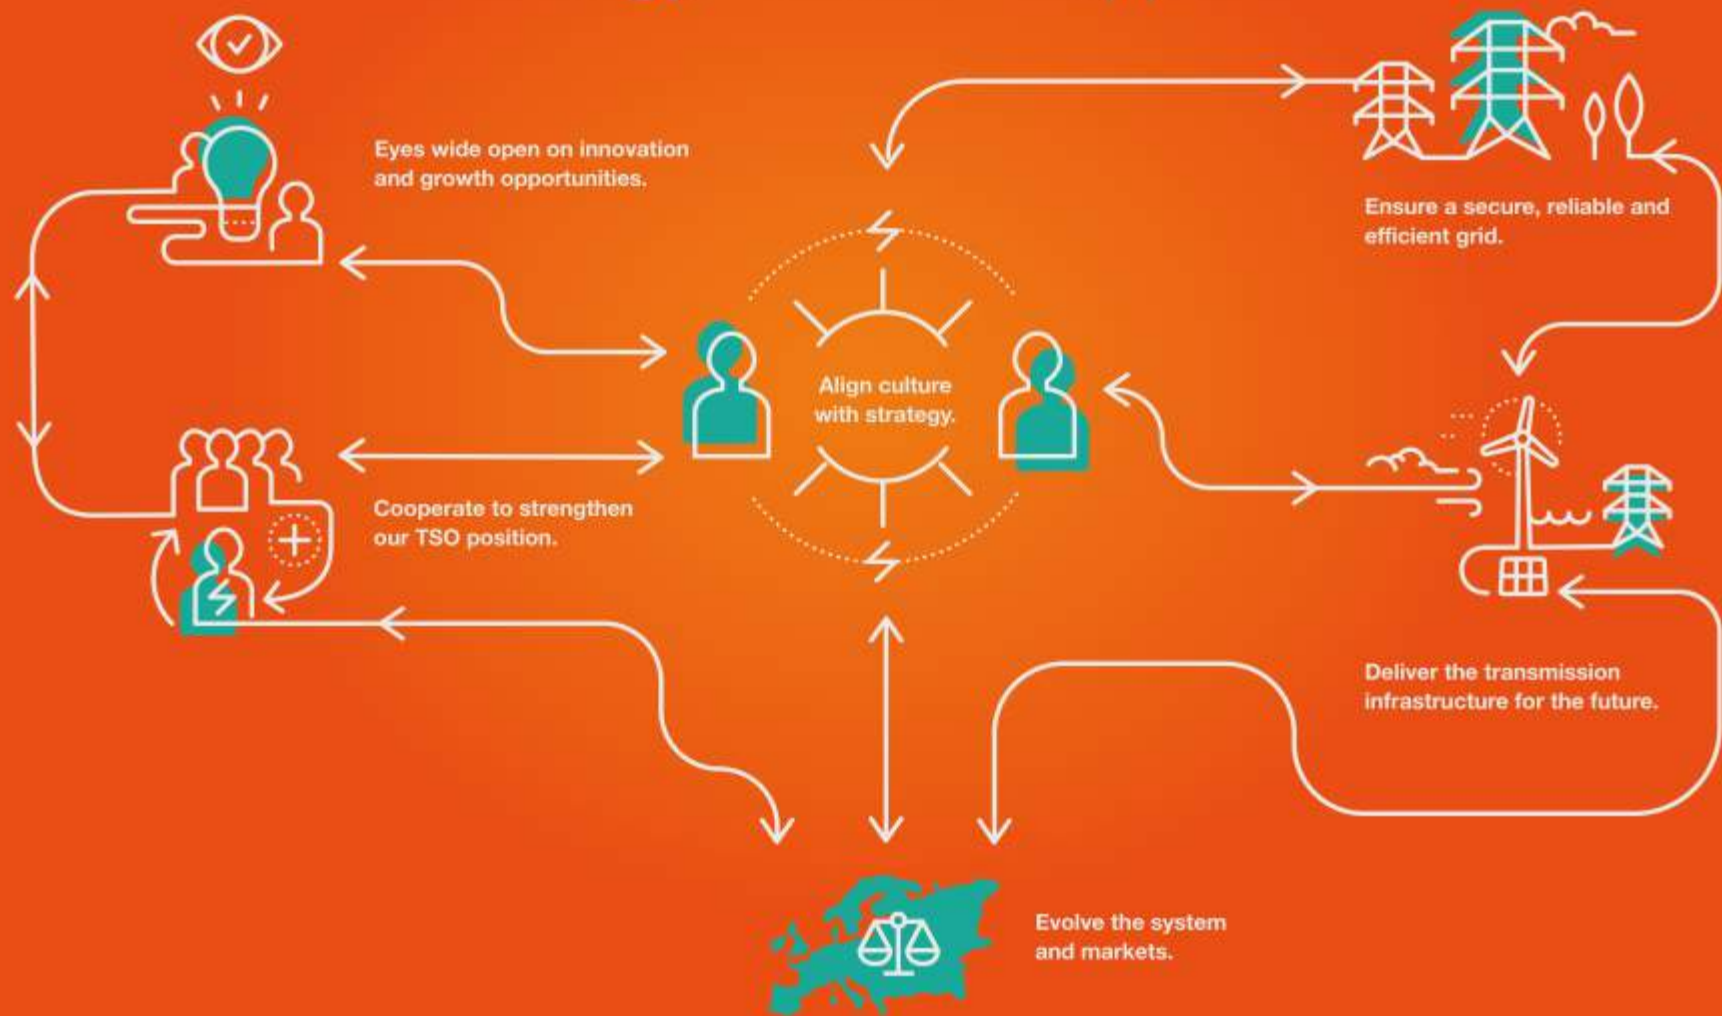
Eyes wide open on innovation and growth opportunities.

Ensure a secure, reliable and efficient grid.

Align culture with strategy.

Cooperate to strengthen our TSO position.

Deliver the transmission infrastructure for the future.

Evolve the system and markets.